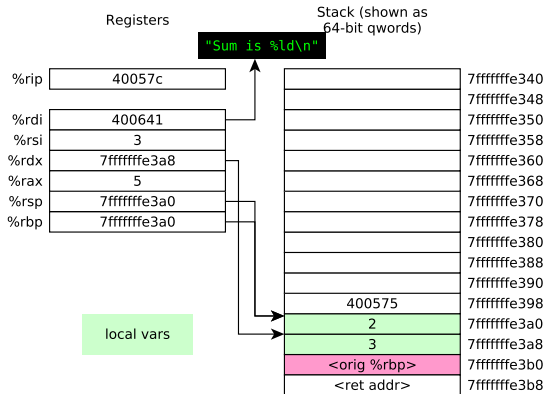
Registers

Stack (shown as 64-bit qwords)

"Sum is %ld\n"

| | |
|---|---|
| %rip | 40057c |
| %rdi | 400641 |
| %rsi | 3 |
| %rdx | 7fffffffe3a8 |
| %rax | 5 |
| %rsp | 7fffffffe3a0 |
| %rbp | 7fffffffe3a0 |

local vars

| | |
|---|---|
| | 7fffffffe340 |
| | 7fffffffe348 |
| | 7fffffffe350 |
| | 7fffffffe358 |
| | 7fffffffe360 |
| | 7fffffffe368 |
| | 7fffffffe370 |
| | 7fffffffe378 |
| | 7fffffffe380 |
| | 7fffffffe388 |
| | 7fffffffe390 |
| 400575 | 7fffffffe398 |
| 2 | 7fffffffe3a0 |
| 3 | 7fffffffe3a8 |
| <orig %rbp> | 7fffffffe3b0 |
| <ret addr> | 7fffffffe3b8 |